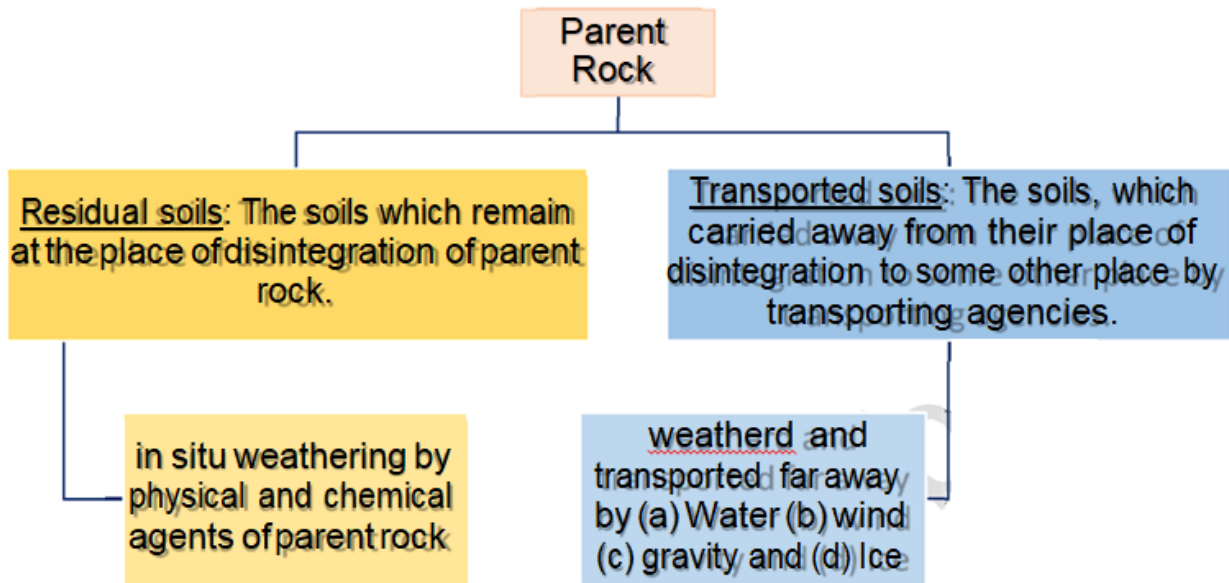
Parent Rock

Residual soils: The soils which remain at the place of disintegration of parent rock.

Transported soils: The soils, which carried away from their place of disintegration to some other place by transporting agencies.

in situ weathering by physical and chemical agents of parent rock

weatherd and transported far away by (a) Water (b) wind (c) gravity and (d) Ice